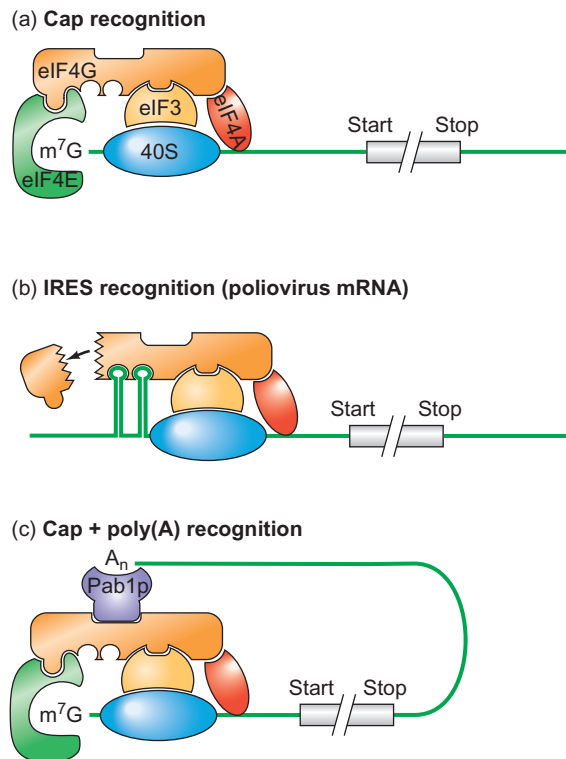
(a) **Cap recognition**

eIF4G

eIF3

eIF4A

$m^7G$

40S

eIF4E

Start

Stop

(b) **IRES recognition (poliovirus mRNA)**

Start

Stop

(c) **Cap + poly(A) recognition**

$A_n$

Pab1p

$m^7G$

Start

Stop